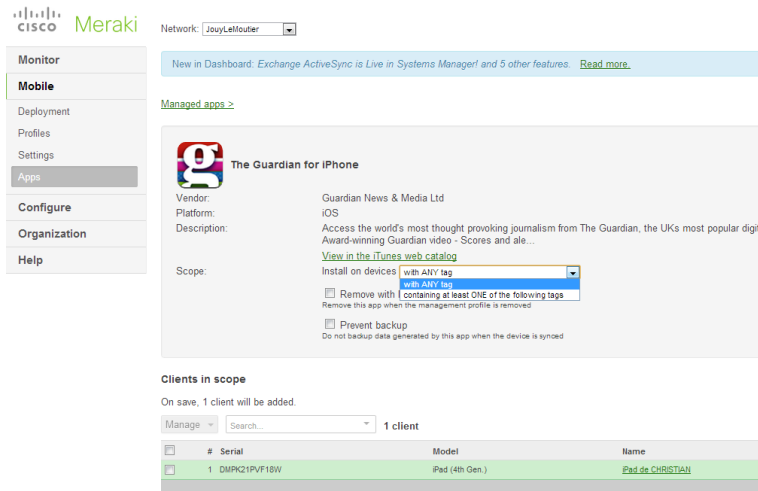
cisco Meraki

Network: JouyLeMoutier

Monitor
Mobile
Deployment
Profiles
Settings
Apps
Configure
Organization
Help

New in Dashboard: Exchange ActiveSync is Live in Systems Managerf and 5 other features. Read more.

Managed apps >

g

The Guardian for iPhone

Vendor: Guardian News & Media Ltd
Platform: iOS
Description: Access the world's most thought provoking journalism from The Guardian, the UKs most popular digi Award-winning Guardian video - Scores and ale...
View in the iTunes web catalog
Scope: Install on devices with ANY tag
with ANY tag
containing at least ONE of the following tags
Remove with
Remove this app when the management profile is removed
Prevent backup
Do not backup data generated by this app when the device is synced

Clients in scope

On save, 1 client will be added.

Manage Search... 1 client

| | # | Serial | Model | Name |
|---|---|---|---|---|
| | 1 | DMPK21PVF18W | iPad (4th Gen.) | iPad de CHRISTIAN |